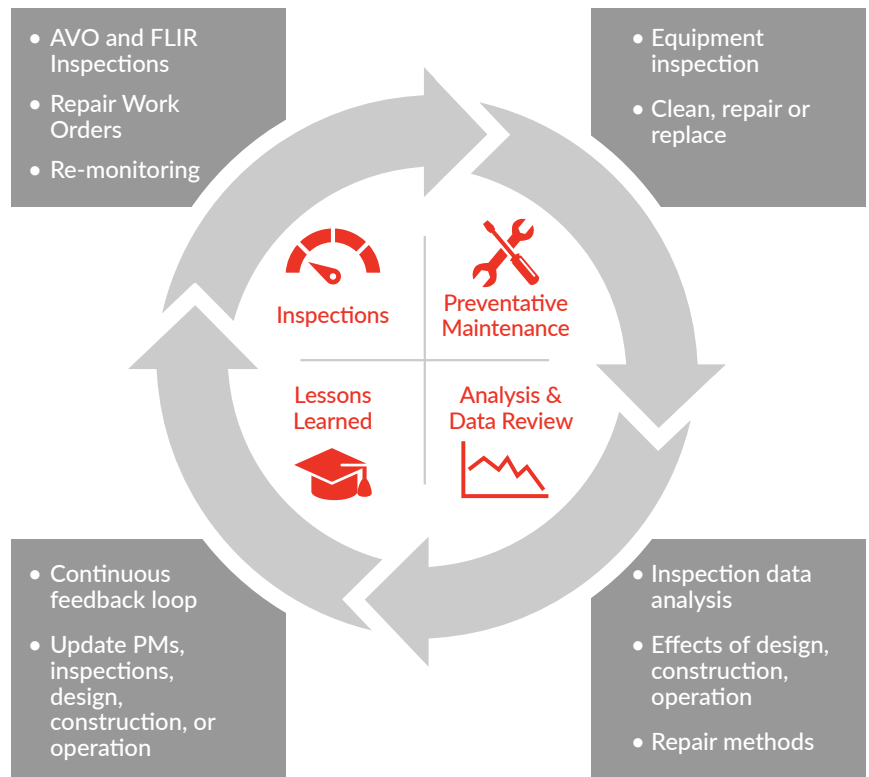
• AVO and FLIR Inspections
• Repair Work Orders
• Re-monitoring

• Equipment inspection
• Clean, repair or replace

Inspections

Preventative Maintenance

Lessons Learned

Analysis & Data Review

• Continuous feedback loop
• Update PMs, inspections, design, construction, or operation

• Inspection data analysis
• Effects of design, construction, operation
• Repair methods